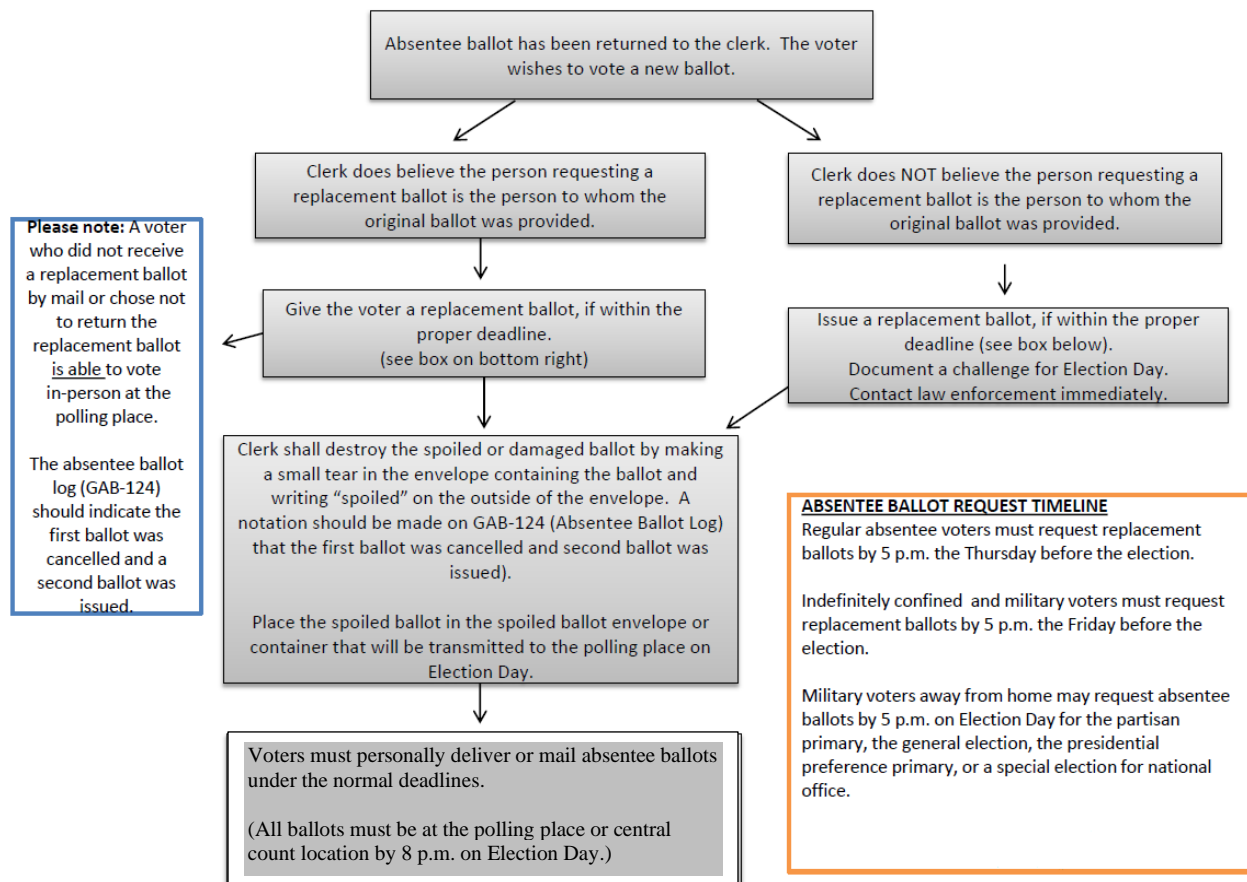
Absentee ballot has been returned to the clerk. The voter wishes to vote a new ballot.

Clerk does believe the person requesting a replacement ballot is the person to whom the original ballot was provided.

Clerk does NOT believe the person requesting a replacement ballot is the person to whom the original ballot was provided.

Please note: A voter who did not receive a replacement ballot by mail or chose not to return the replacement ballot is able to vote in-person at the polling place.

The absentee ballot log (GAB-124) should indicate the first ballot was cancelled and a second ballot was issued.

Give the voter a replacement ballot, if within the proper deadline.
(see box on bottom right)

Issue a replacement ballot, if within the proper deadline (see box below).
Document a challenge for Election Day.
Contact law enforcement immediately.

Clerk shall destroy the spoiled or damaged ballot by making a small tear in the envelope containing the ballot and writing "spoiled" on the outside of the envelope. A notation should be made on GAB-124 (Absentee Ballot Log) that the first ballot was cancelled and second ballot was issued).

Place the spoiled ballot in the spoiled ballot envelope or container that will be transmitted to the polling place on Election Day.

ABSENTEE BALLOT REQUEST TIMELINE
Regular absentee voters must request replacement ballots by 5 p.m. the Thursday before the election.

Indefinitely confined and military voters must request replacement ballots by 5 p.m. the Friday before the election.

Military voters away from home may request absentee ballots by 5 p.m. on Election Day for the partisan primary, the general election, the presidential preference primary, or a special election for national office.

Voters must personally deliver or mail absentee ballots under the normal deadlines.

(All ballots must be at the polling place or central count location by 8 p.m. on Election Day.)